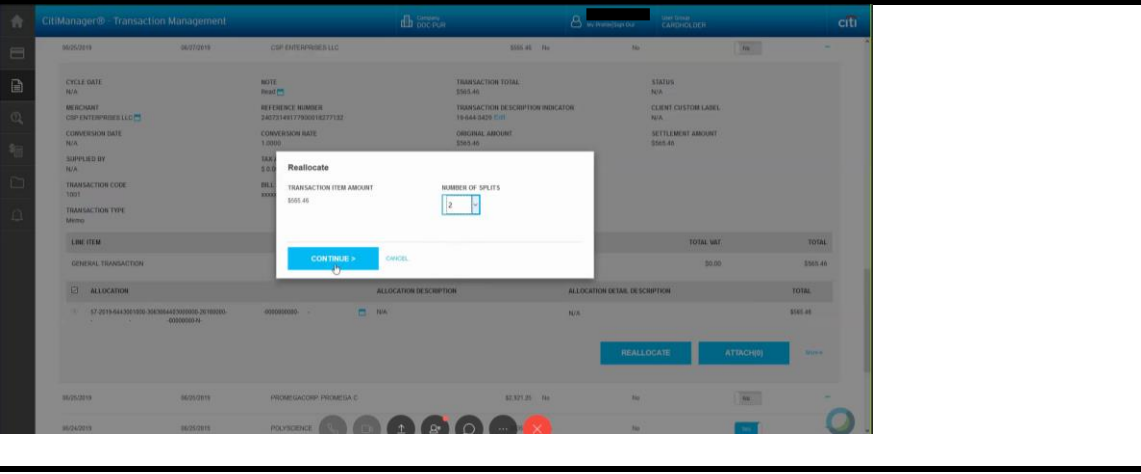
CitiManager® · Transaction Management

Company DOC PUR

My Profile/Sign Out

User Group CARDHOLDER

citi

06/25/2019 06/27/2019 CSP ENTERPRISES LLC $565.46 No No No

CYCLE DATE
N/A

NOTE
Read

TRANSACTION TOTAL
$565.46

STATUS
N/A

MERCHANT
CSP ENTERPRISES LLC

REFERENCE NUMBER
24073149177900018277132

TRANSACTION DESCRIPTION INDICATOR
19-644-9420 Edit

CLIENT CUSTOM LABEL
N/A

CONVERSION DATE
N/A

CONVERSION RATE
1.0000

ORIGINAL AMOUNT
$565.46

SETTLEMENT AMOUNT
$565.46

SUPPLIED BY
N/A

TRANSACTION CODE
1001

TRANSACTION TYPE
Memo

Reallocate

TRANSACTION ITEM AMOUNT
$565.46

NUMBER OF SPLITS
2

CONTINUE >

CANCEL

LINE ITEM

TOTAL VAT

TOTAL

GENERAL TRANSACTION

$0.00

$565.46

ALLOCATION

ALLOCATION DESCRIPTION

ALLOCATION DETAIL DESCRIPTION

TOTAL

57-2019-6643051000-30036446300000-26100000- -00000000-N-

0000000000-

N/A

N/A

$565.46

REALLOCATE

ATTACH(0)

More

06/25/2019 06/25/2019 PROMEGACORP PROMEGA C $2,921.25 No No No

06/24/2019 06/25/2019 POLYSCIENCE No Yes